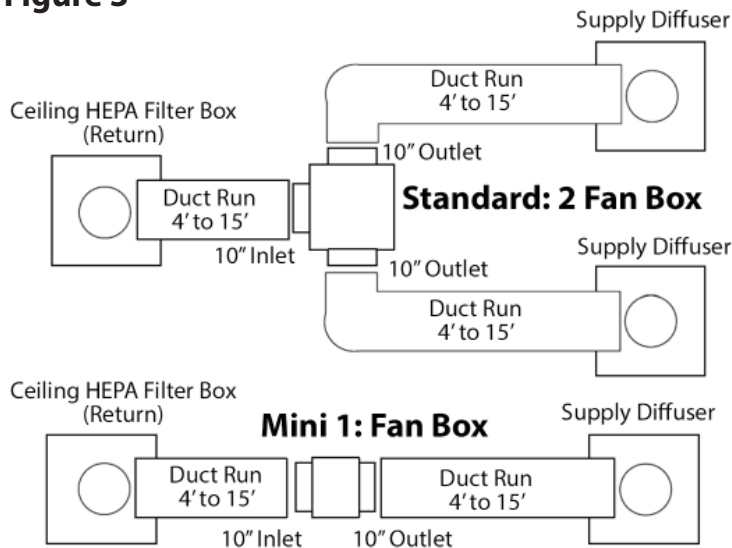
Figure 3

Supply Diffuser

Duct Run
4' to 15'

Ceiling HEPA Filter Box
(Return)

10" Outlet

Duct Run
4' to 15'

Standard: 2 Fan Box

10" Inlet

Supply Diffuser

10" Outlet

Duct Run
4' to 15'

Ceiling HEPA Filter Box
(Return)

Mini 1: Fan Box

Supply Diffuser

Duct Run
4' to 15'

Duct Run
4' to 15'

10" Inlet

10" Outlet